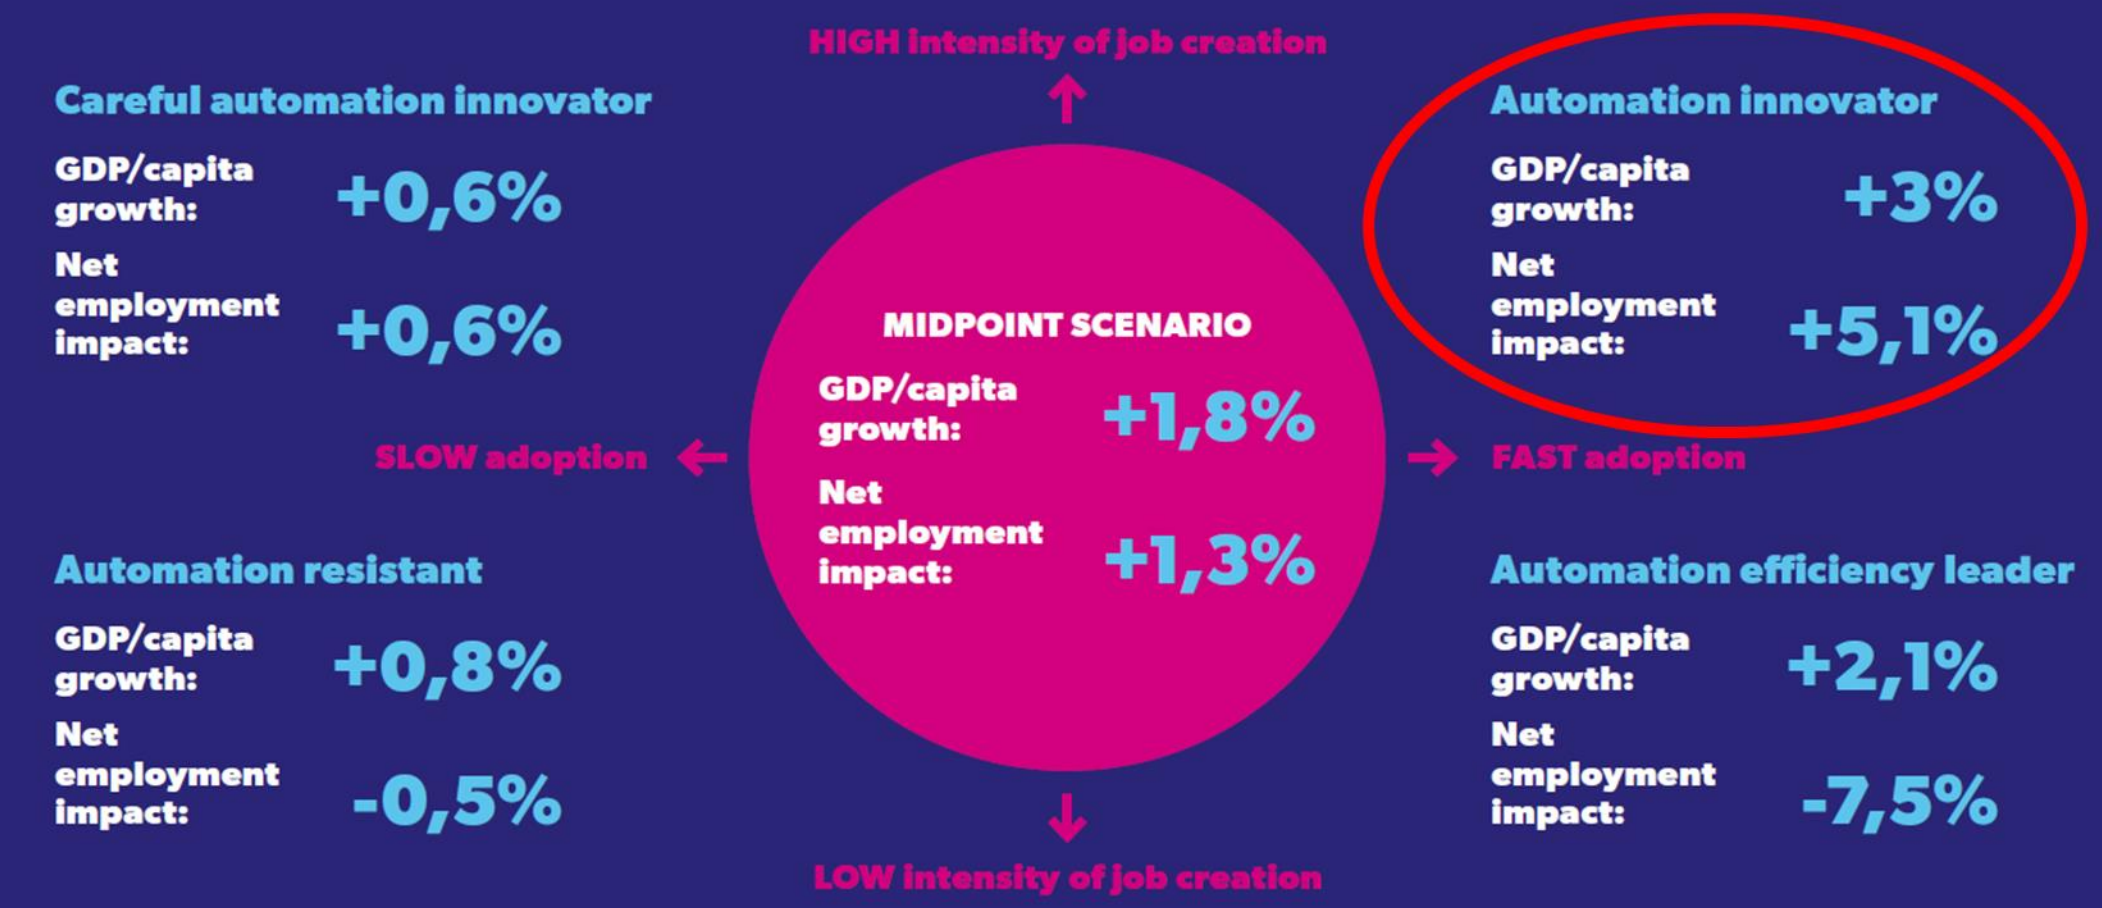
HIGH intensity of job creation

Careful automation innovator

GDP/capita growth: +0,6%

Net employment impact: +0,6%

Automation innovator

GDP/capita growth: +3%

Net employment impact: +5,1%

MIDPOINT SCENARIO

GDP/capita growth: +1,8%

Net employment impact: +1,3%

SLOW adoption

FAST adoption

Automation resistant

GDP/capita growth: +0,8%

Net employment impact: -0,5%

Automation efficiency leader

GDP/capita growth: +2,1%

Net employment impact: -7,5%

LOW intensity of job creation